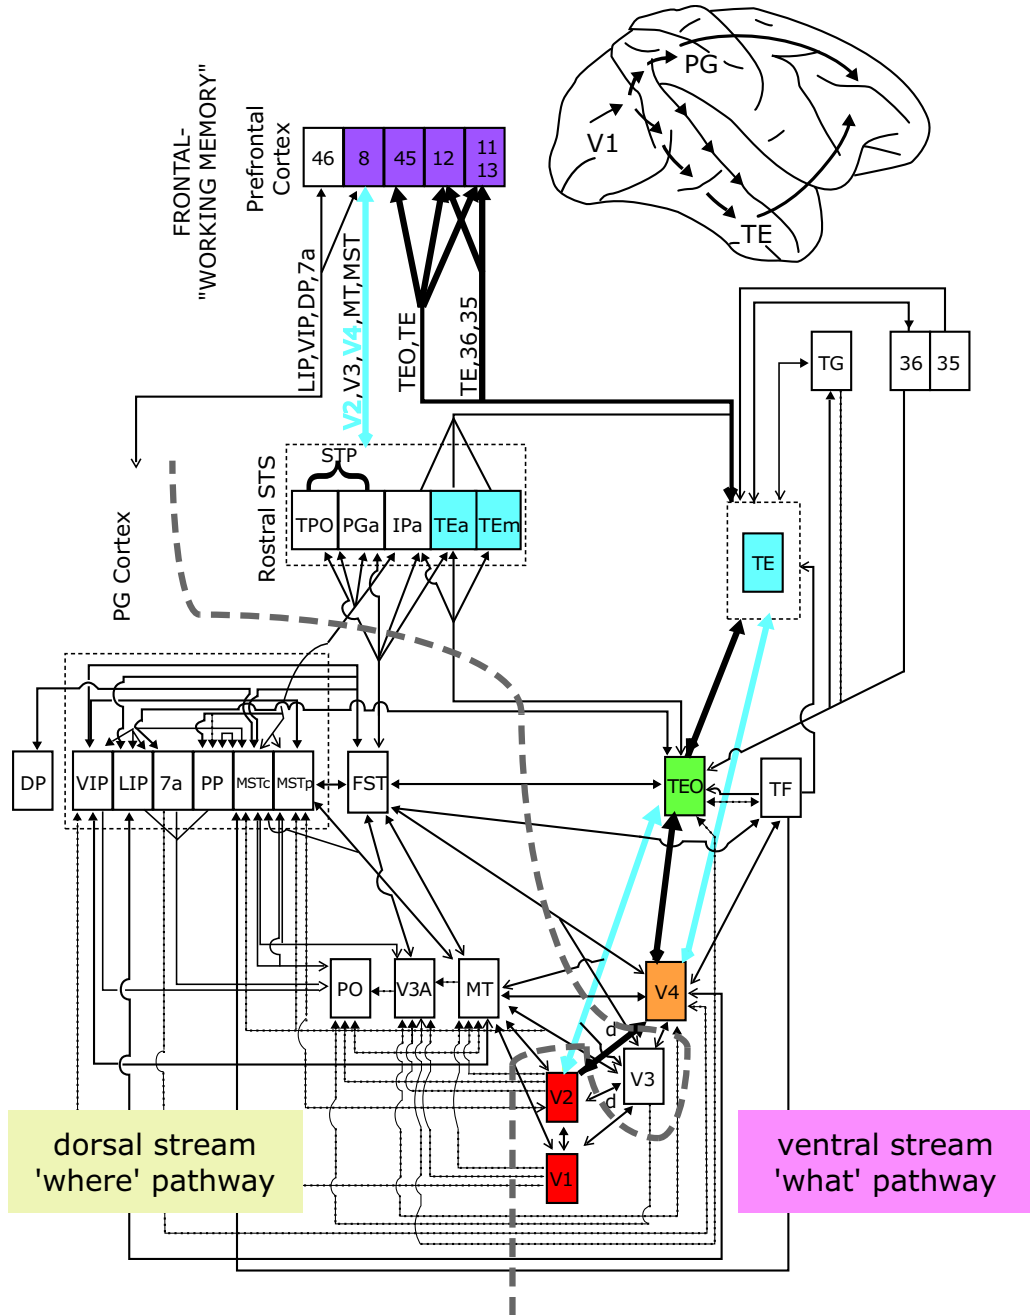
FRONTAL- "WORKING MEMORY"

Prefrontal Cortex

46 | 8 | 45 | 12 | 11 13

PG

V1

TE

LIP,VIP,DP,7a

V2,V3,V4,MT,MST

TEO,TE

TE,36,35

TG

36 | 35

PG Cortex

Rostral STS

STP

TPO | PGa | IPa | TEa | TEm

TE

DP

VIP | LIP | 7a | PP | MSTc | MSTp

FST

TEO

TF

PO

V3A

MT

V4

d

V3

d

V2

V1

dorsal stream 'where' pathway

ventral stream 'what' pathway